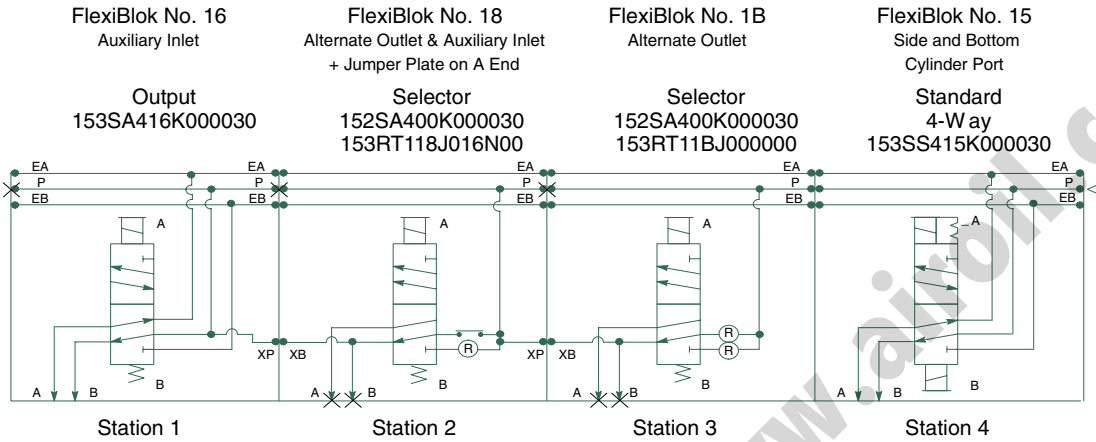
FlexiBlok No. 16
Auxiliary Inlet

Output
153SA416K000030

FlexiBlok No. 18
Alternate Outlet & Auxiliary Inlet
+ Jumper Plate on A End

Selector
152SA400K000030
153RT118J016N00

FlexiBlok No. 1B
Alternate Outlet

Selector
152SA400K000030
153RT11BJ000000

FlexiBlok No. 15
Side and Bottom
Cylinder Port

Standard
4-W ay
153SS415K000030

EA
P
EB
EA
P
EB
EA
P
EB
EA
P
EB
EA
P
EB

A
B
A B
XP XB
A
R
B
A B
XP XB
A
R
R
B
A B
A
B
A B

Station 1
Station 2
Station 3
Station 4